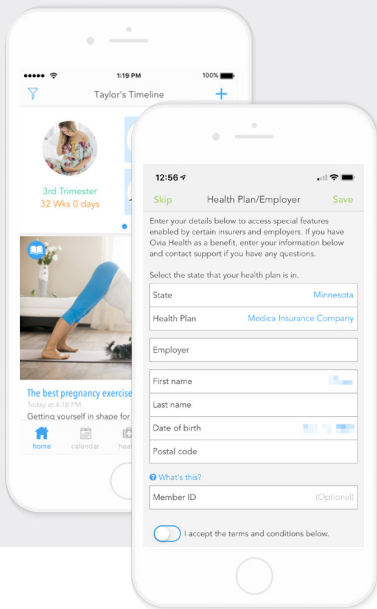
1:19 PM

100%

Taylor's Timeline

3rd Trimester

32 Wks 0 days

The best pregnancy exercise

Yesterday at 4:18 PM

Getting yourself in shape for

home

calendar

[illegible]

12:56

Skip

Health Plan/Employer

Save

Enter your details below to access special features enabled by certain insurers and employers. If you have Ovia Health as a benefit, enter your information below and contact support if you have any questions.

Select the state that your health plan is in.

| State | Minnesota |
|---|---|
| Health Plan | Medica Insurance Company |

Employer

First name

Last name

Date of birth

Postal code

What's this?

Member ID (Optional)

I accept the terms and conditions below.